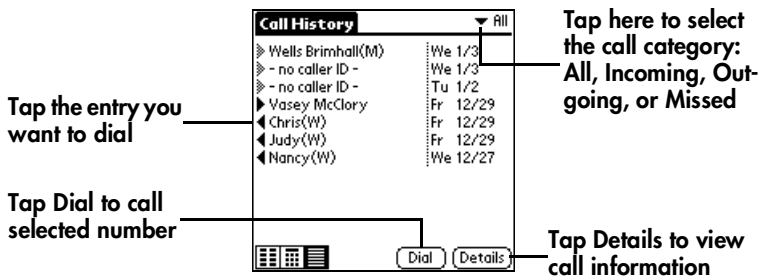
Call History

▼ All

Tap here to select the call category: All, Incoming, Outgoing, or Missed

| | |
|---|---|
| Wells Brimhall(M) | We 1/3 |
| - no caller ID - | We 1/3 |
| - no caller ID - | Tu 1/2 |
| Vasey McClory | Fr 12/29 |
| Chris(W) | Fr 12/29 |
| Judy(W) | Fr 12/29 |
| Nancy(W) | We 12/27 |

Tap the entry you want to dial

Tap Dial to call selected number

Dial

Details

Tap Details to view call information